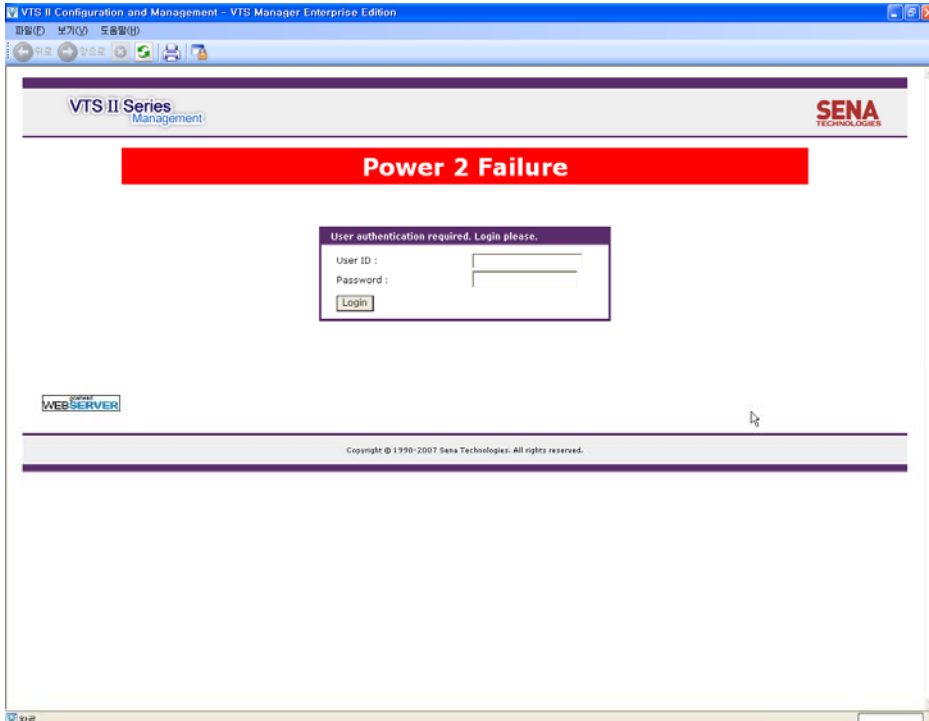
VTS II Configuration and Management - VTS Manager Enterprise Edition

파일(F) 보기(V) 도움말(H)

뒤로 앞으로

VTS II Series
Management

SENA
TECHNOLOGIES

Power 2 Failure

User authentication required. Login please.

User ID :

Password :

Login

WEBSERVER

Copyright © 1998-2007 Sena Technologies. All rights reserved.

완료